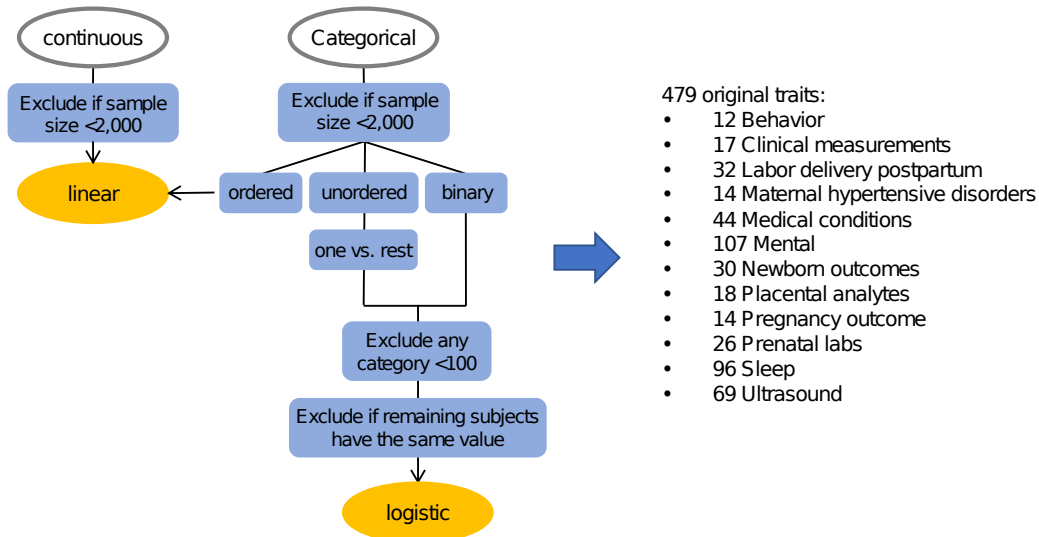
continuous

Exclude if sample size <2,000

linear

Categorical

Exclude if sample size <2,000

ordered

unordered

binary

one vs. rest

Exclude any category <100

Exclude if remaining subjects have the same value

logistic

479 original traits:
- 12 Behavior
- 17 Clinical measurements
- 32 Labor delivery postpartum
- 14 Maternal hypertensive disorders
- 44 Medical conditions
- 107 Mental
- 30 Newborn outcomes
- 18 Placental analytes
- 14 Pregnancy outcome
- 26 Prenatal labs
- 96 Sleep
- 69 Ultrasound